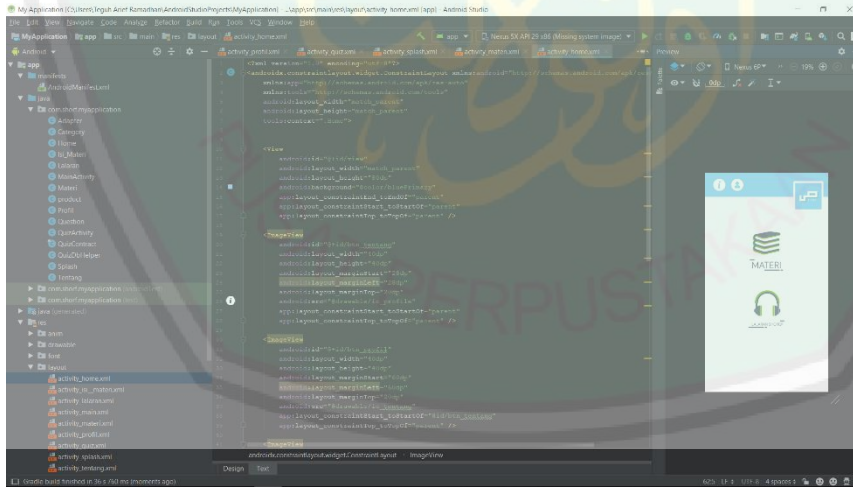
My Application [C:\Users\Teguh Arief Ramadhan\AndroidStudioProjects\MyApplication] - ...\app\src\main\res\layout\activity_home.xml [app] - Android Studio

File Edit View Navigate Code Analyze Refactor Build Run Tools VCS Window Help

MyApplication app src main res layout activity_home.xml

app Nexus 5X API 29 x86 (Missing system image)

Android

activity_profil.xml activity_quiz.xml activity_splash.xml activity_materi.xml activity_home.xml

Preview

app
manifests
AndroidManifest.xml
java
com.short.myapplication
Adapter
Category
Home
Isi_Materi
Listedit
MainActivity
Materi
product
Profil
Question
QuizActivity
QuizContract
QuizDbHelper
Splash
Tentang
com.short.myapplication
com.short.myapplication
java (generated)
res
anim
drawable
font
layout
activity_home.xml
activity_isi_materi.xml
activity_listedit.xml
activity_main.xml
activity_materi.xml
activity_profil.xml
activity_quiz.xml
activity_splash.xml
activity_tentang.xml

<?xml version="1.0" encoding="utf-8"?>
<androidx.constraintlayout.widget.ConstraintLayout xmlns:android="http://schemas.android.com/apk/res/android"
xmlns:app="http://schemas.android.com/apk/res-auto"
xmlns:tools="http://schemas.android.com/tools"
android:layout_width="match_parent"
android:layout_height="match_parent"
tools:context=".Home">

<View
android:id="@+id/view"
android:layout_width="match_parent"
android:layout_height="80dp"
android:background="@color/bluePrimary"
app:layout_constraintEnd_toEndOf="parent"
app:layout_constraintStart_toStartOf="parent"
app:layout_constraintTop_toTopOf="parent" />

<ImageView
android:id="@+id/btn_tentang"
android:layout_width="50dp"
android:layout_height="50dp"
android:layout_marginStart="16dp"
android:layout_marginLeft="16dp"
android:layout_marginTop="16dp"
android:src="@drawable/ic_profile"
app:layout_constraintStart_toStartOf="parent"
app:layout_constraintTop_toTopOf="parent" />

<ImageView
android:id="@+id/btn_profil"
android:layout_width="50dp"
android:layout_height="50dp"
android:layout_marginStart="16dp"
android:layout_marginLeft="16dp"
android:layout_marginTop="16dp"
android:src="@drawable/ic_tentang"
app:layout_constraintStart_toEndOf="@id/btn_tentang"
app:layout_constraintTop_toTopOf="parent" />

<ImageView

androidx.constraintlayout.widget.ConstraintLayout > ImageView

Design Text

Nexus 6P 19%

MATERI

Gradle build finished in 36 s 760 ms (moments ago)

62:5 LF UTF-8 4 spaces